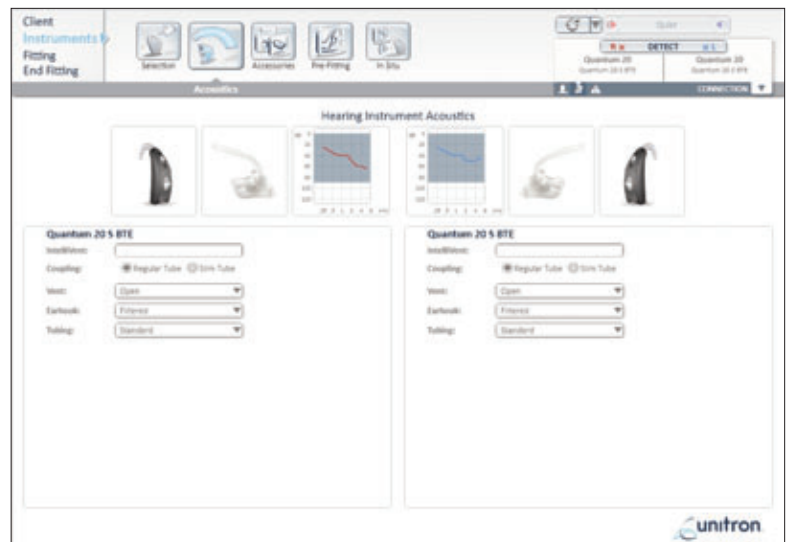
Client
Instruments
Fitting
End Fitting

Selection
Accessories
Pre-Fitting
In Situ

Acoustics

Quiet

DETECT

Quantum 20
Quantum 20 S BTE

Quantum 20
Quantum 20 S BTE

CONNECTION

Hearing Instrument Acoustics

Quantum 20 S BTE
Intelliview:
Coupling: Regular Tube Slim Tube
Vent: Open
Earhook: Filtered
Tubing: Standard

Quantum 20 S BTE
Intelliview:
Coupling: Regular Tube Slim Tube
Vent: Open
Earhook: Filtered
Tubing: Standard

unitron